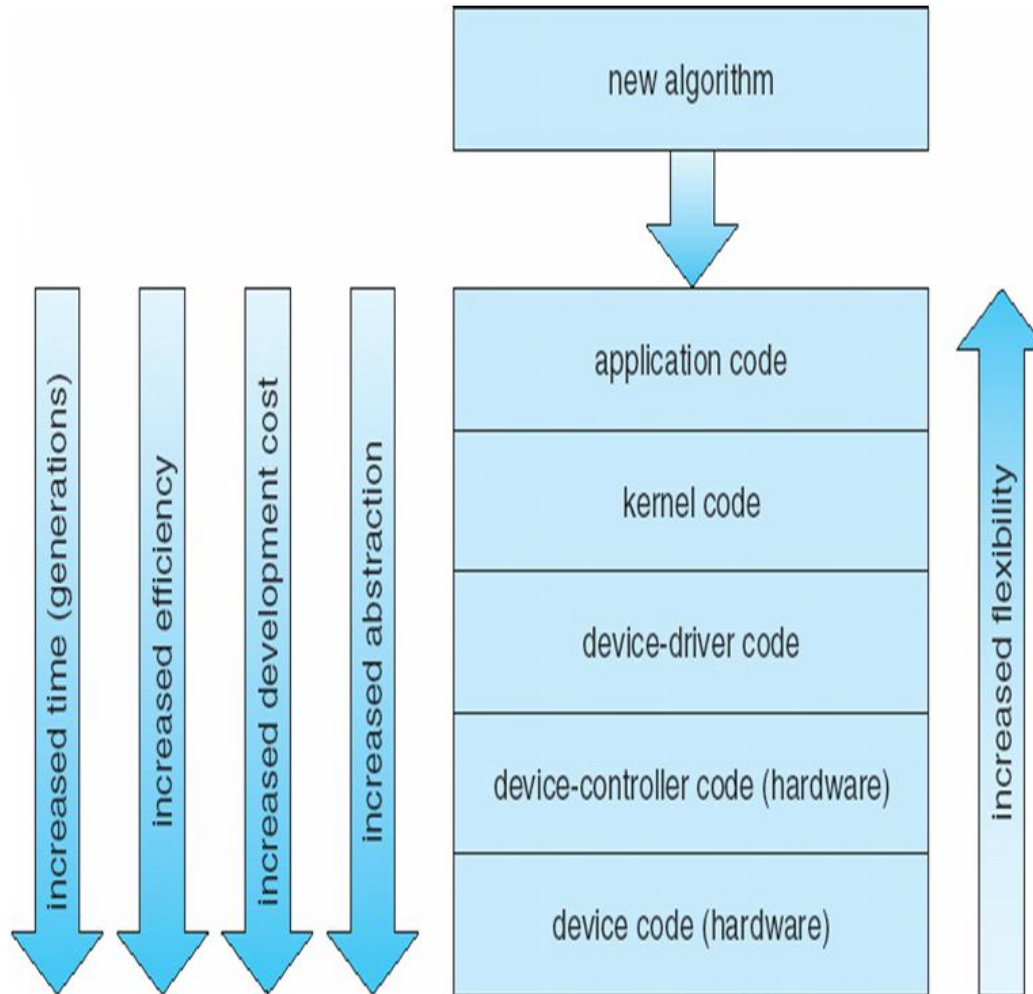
new algorithm

increased time (generations)

increased efficiency

increased development cost

increased abstraction

application code

kernel code

device-driver code

device-controller code (hardware)

device code (hardware)

increased flexibility